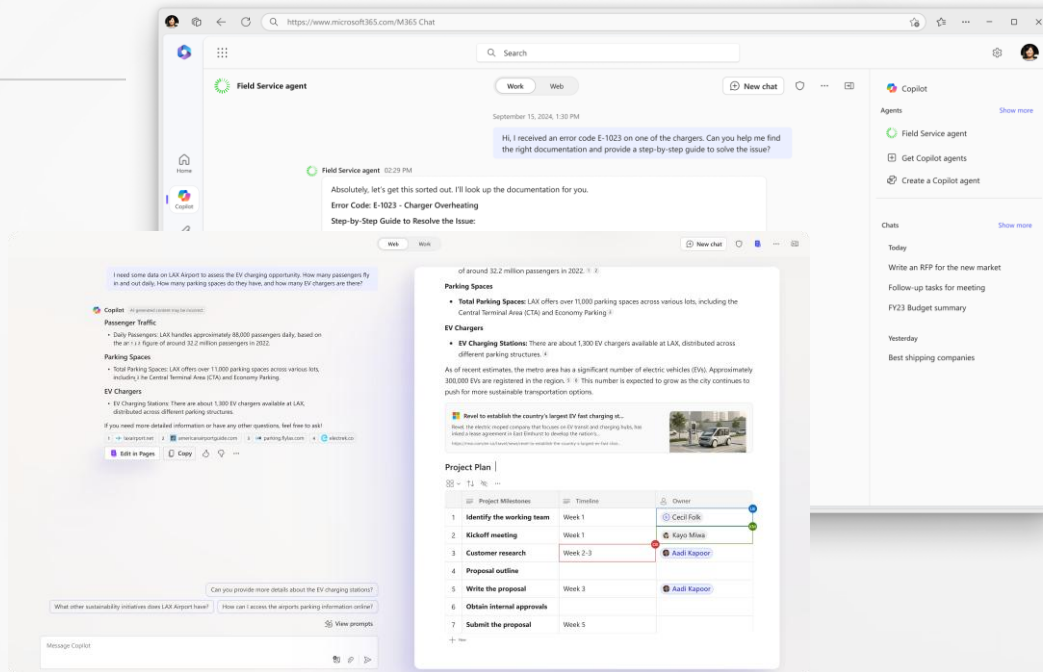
https://www.microsoft365.com/M365 Chat

Search

Field Service agent

Work Web

New chat

September 15, 2024, 1:30 PM

Hi, I received an error code E-1023 on one of the chargers. Can you help me find the right documentation and provide a step-by-step guide to solve the issue?

Field Service agent 02:29 PM

Absolutely, let's get this sorted out. I'll look up the documentation for you.

Error Code: E-1023 - Charger Overheating

Step-by-Step Guide to Resolve the Issue:

Home

Copilot

Copilot

Agents Show more

Field Service agent

Get Copilot agents

Create a Copilot agent

Chats Show more

Today

Write an RFP for the new market

Follow-up tasks for meeting

FY23 Budget summary

Yesterday

Best shipping companies

Web Work

New chat

I need some data on LAX Airport to assess the EV charging opportunity. How many passengers fly in and out daily. How many parking spaces do they have, and how many EV chargers are there?

Copilot AI-generated content may be incorrect

Passenger Traffic

• Daily Passengers: LAX handles approximately 88,000 passengers daily, based on the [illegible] figure of around 32.2 million passengers in 2022.

Parking Spaces

• Total Parking Spaces: LAX offers over 11,000 parking spaces across various lots, including the Central Terminal Area (CTA) and Economy Parking.

EV Chargers

• EV Charging Stations: There are about 1,300 EV chargers available at LAX, distributed across different parking structures.

If you need more detailed information or have any other questions, feel free to ask!

laxairport.net americasairportguide.com parking.flylax.com electrek.co

Edit in Pages Copy

Can you provide more details about the EV charging stations?

What other sustainability initiatives does LAX Airport have?

How can I access the airports parking information online?

View prompts

Message Copilot

of around 32.2 million passengers in 2022.

Parking Spaces

• Total Parking Spaces: LAX offers over 11,000 parking spaces across various lots, including the Central Terminal Area (CTA) and Economy Parking

EV Chargers

• EV Charging Stations: There are about 1,300 EV chargers available at LAX, distributed across different parking structures.

As of recent estimates, the metro area has a significant number of electric vehicles (EVs). Approximately 300,000 EVs are registered in the region. This number is expected to grow as the city continues to push for more sustainable transportation options.

Revel to establish the country's largest EV fast charging st...

Revel, the electric moped company that focuses on EV transit and charging hubs, has inked a lease agreement in East Elmhurst to develop the nation's...

Project Plan

| | Project Milestones | Timeline | Owner |
|---|---|---|---|
| 1 | Identify the working team | Week 1 | Cecil Folk |
| 2 | Kickoff meeting | Week 1 | Kayo Miwa |
| 3 | Customer research | Week 2-3 | Aadi Kapoor |
| 4 | Proposal outline | | |
| 5 | Write the proposal | Week 3 | Aadi Kapoor |
| 6 | Obtain internal approvals | | |
| 7 | Submit the proposal | Week 5 | |

+ New